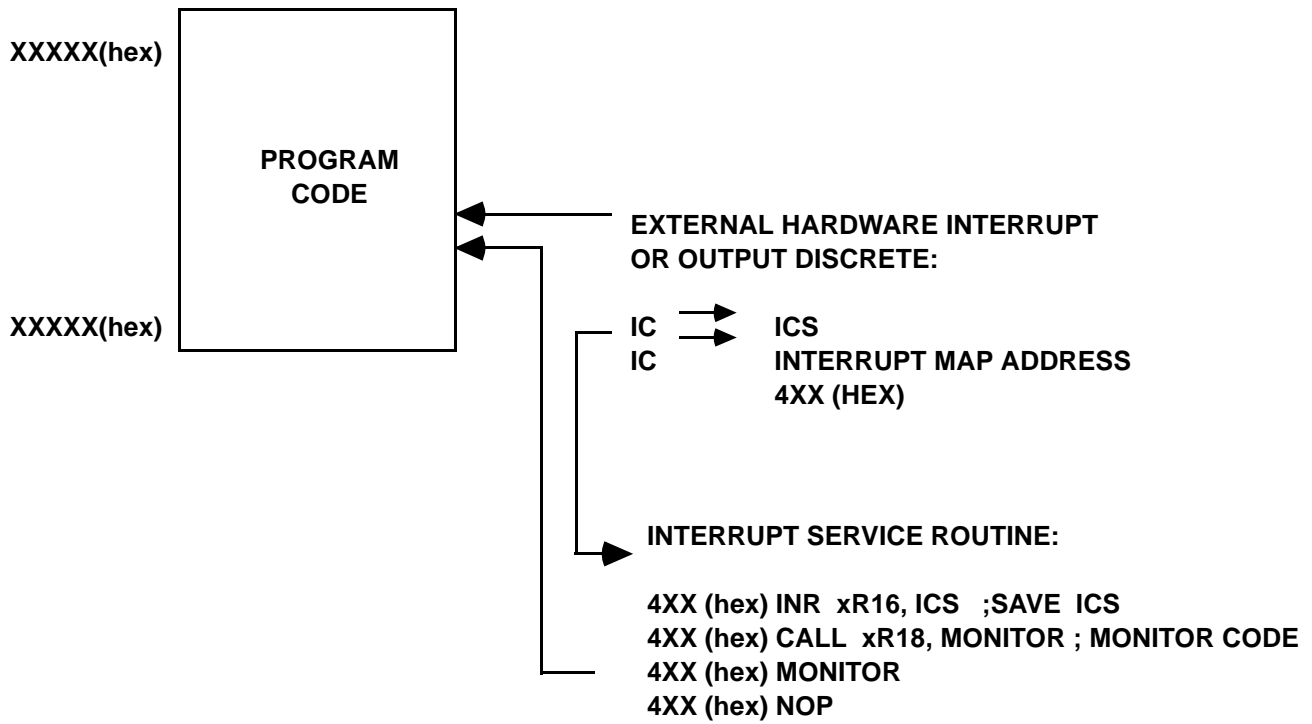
XXXXX(hex)

PROGRAM CODE

XXXXX(hex)

EXTERNAL HARDWARE INTERRUPT OR OUTPUT DISCRETE:

IC ICS
IC INTERRUPT MAP ADDRESS
4XX (HEX)

INTERRUPT SERVICE ROUTINE:

4XX (hex) INR xR16, ICS ;SAVE ICS
4XX (hex) CALL xR18, MONITOR ; MONITOR CODE
4XX (hex) MONITOR
4XX (hex) NOP